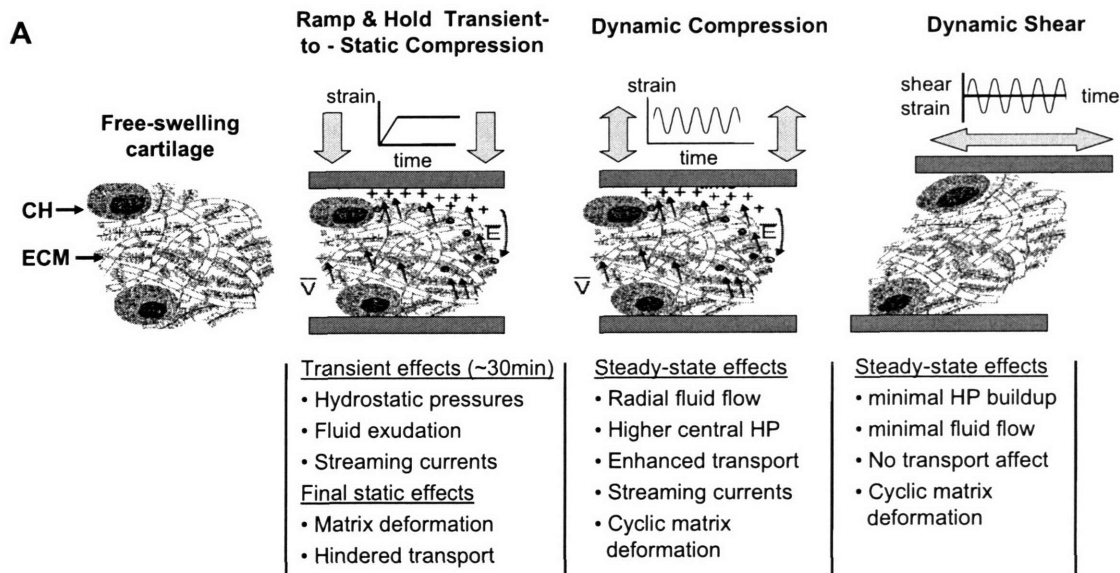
A

Free-swelling cartilage

CH

ECM

Ramp & Hold Transient-to - Static Compression

strain

time

E

$\overline{V}$

Transient effects (~30min)
• Hydrostatic pressures
• Fluid exudation
• Streaming currents

Final static effects
• Matrix deformation
• Hindered transport

Dynamic Compression

strain

time

E

$\overline{V}$

Steady-state effects
• Radial fluid flow
• Higher central HP
• Enhanced transport
• Streaming currents
• Cyclic matrix deformation

Dynamic Shear

shear strain

time

Steady-state effects
• minimal HP buildup
• minimal fluid flow
• No transport affect
• Cyclic matrix deformation